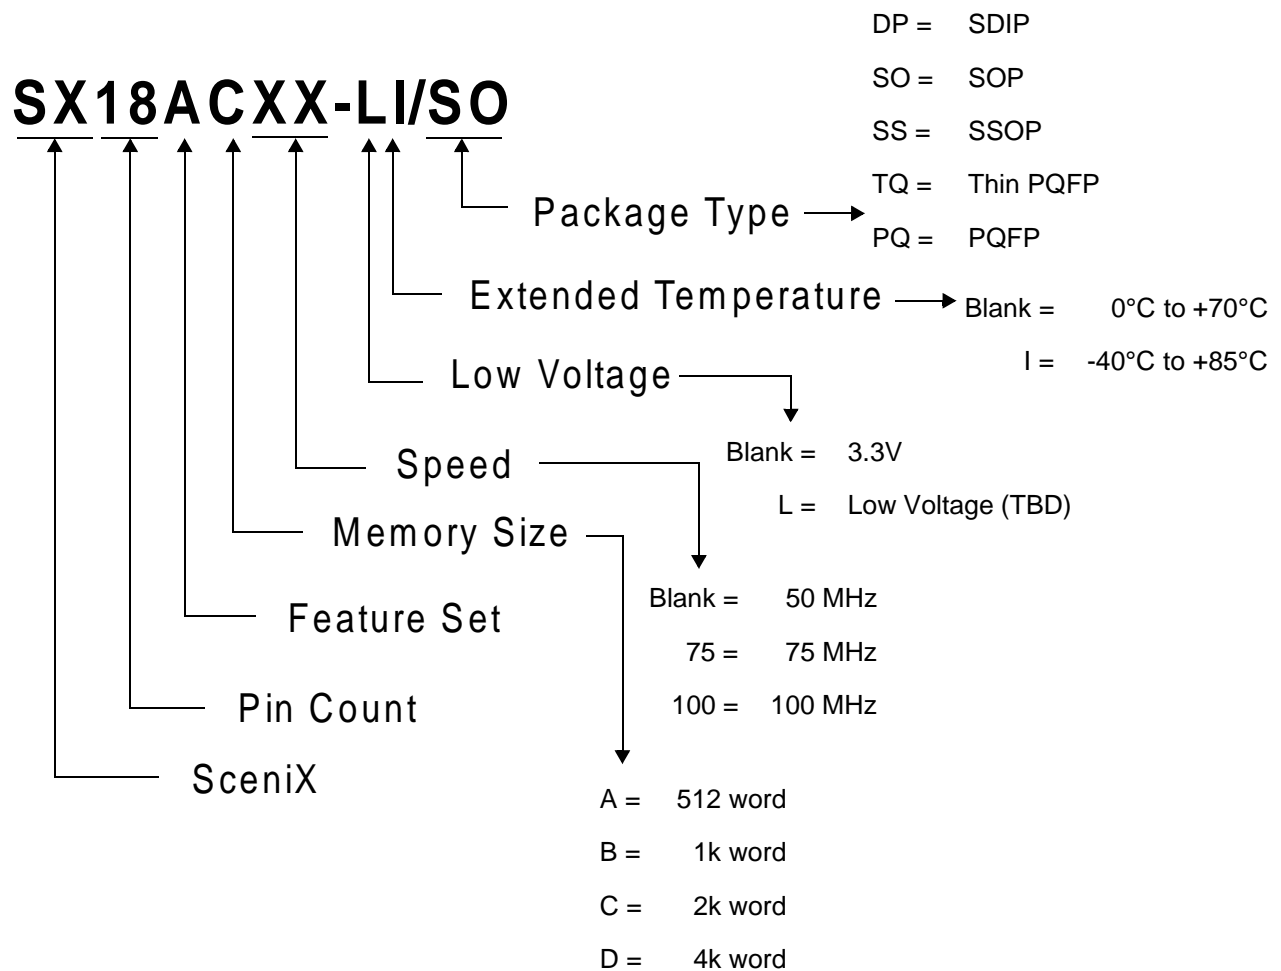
SX18ACXX-LI/SO

DP = SDIP
SO = SOP
SS = SSOP
TQ = Thin PQFP
PQ = PQFP

Package Type

Extended Temperature

Blank = 0°C to +70°C
I = -40°C to +85°C

Low Voltage

Blank = 3.3V
L = Low Voltage (TBD)

Speed

Memory Size

Blank = 50 MHz
75 = 75 MHz
100 = 100 MHz

Feature Set

Pin Count

SceniX

A = 512 word
B = 1k word
C = 2k word
D = 4k word